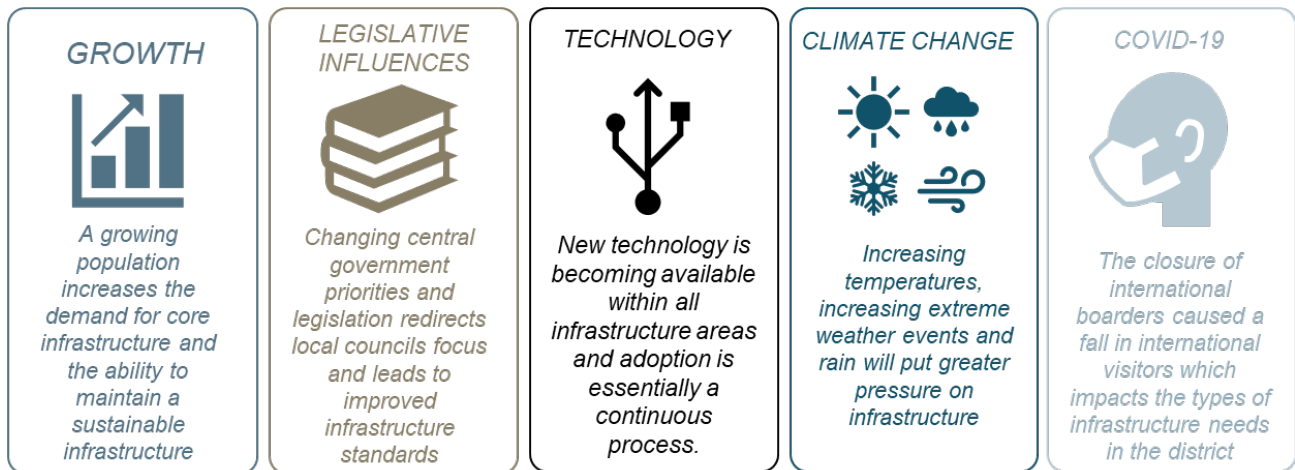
GROWTH

A growing population increases the demand for core infrastructure and the ability to maintain a sustainable infrastructure

LEGISLATIVE INFLUENCES

Changing central government priorities and legislation redirects local councils focus and leads to improved infrastructure standards

TECHNOLOGY

New technology is becoming available within all infrastructure areas and adoption is essentially a continuous process.

CLIMATE CHANGE

Increasing temperatures, increasing extreme weather events and rain will put greater pressure on infrastructure

COVID-19

The closure of international boarders caused a fall in international visitors which impacts the types of infrastructure needs in the district